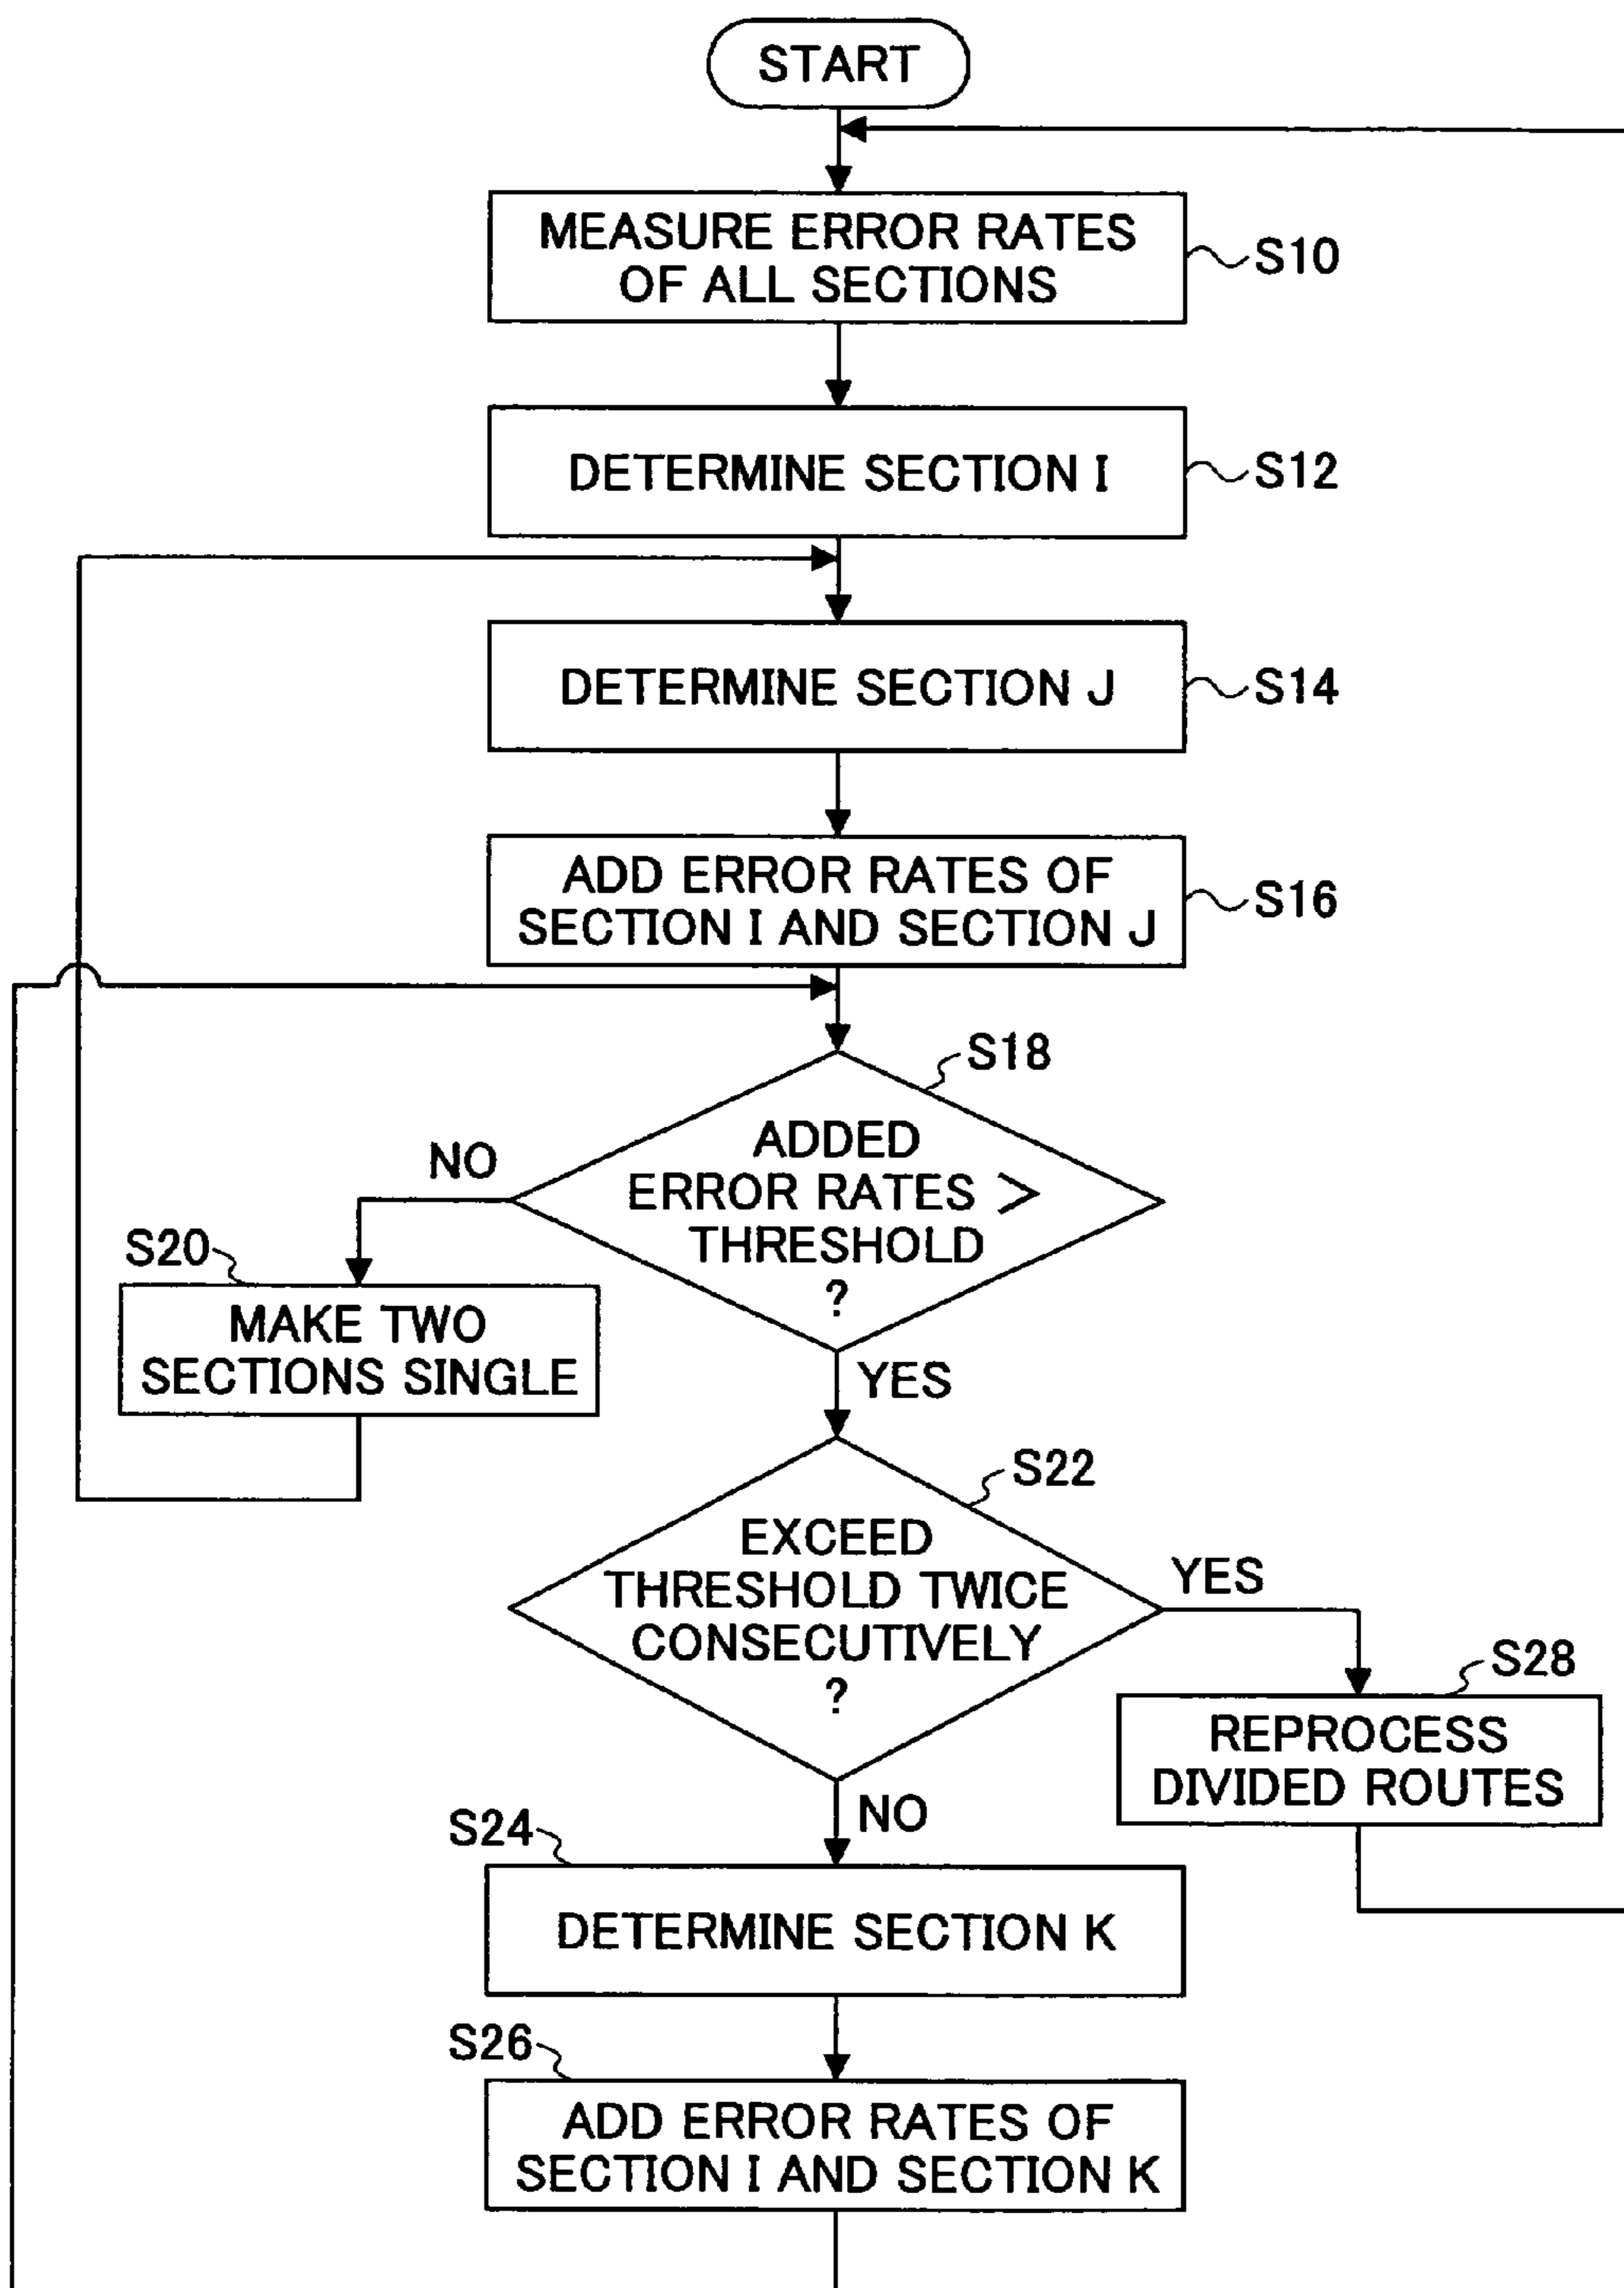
START

MEASURE ERROR RATES OF ALL SECTIONS S10

DETERMINE SECTION I S12

DETERMINE SECTION J S14

ADD ERROR RATES OF SECTION I AND SECTION J S16

S18

ADDED ERROR RATES > THRESHOLD ?

NO

S20

MAKE TWO SECTIONS SINGLE

YES

S22

EXCEED THRESHOLD TWICE CONSECUTIVELY ?

YES

S28

REPROCESS DIVIDED ROUTES

NO

S24

DETERMINE SECTION K

S26

ADD ERROR RATES OF SECTION I AND SECTION K